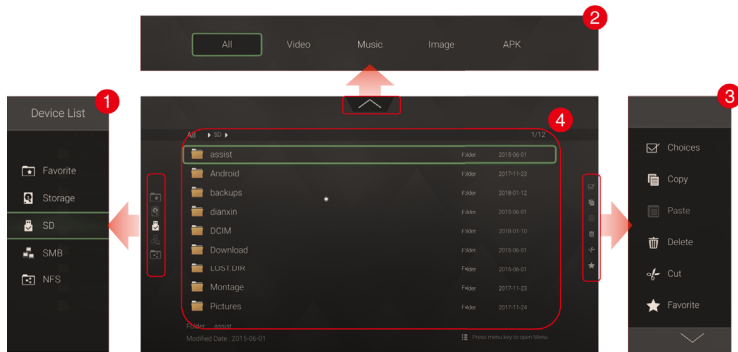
2

All Video Music Image APK

1

Device List

Favorite

Storage

SD

SMB

NFS

All ▸ SD ▸ 1/12

4

assist Folder 2015-06-01

Android Folder 2017-11-23

backups Folder 2018-01-12

dianxin Folder 2015-06-01

DCIM Folder 2018-01-10

Download Folder 2015-06-01

LOST.DIR Folder 2015-06-01

Montage Folder 2017-11-23

Pictures Folder 2017-11-24

Folder assist

Modified Date 2015-06-01

Press menu key to open Menu

3

Choices

Copy

Paste

Delete

Cut

Favorite